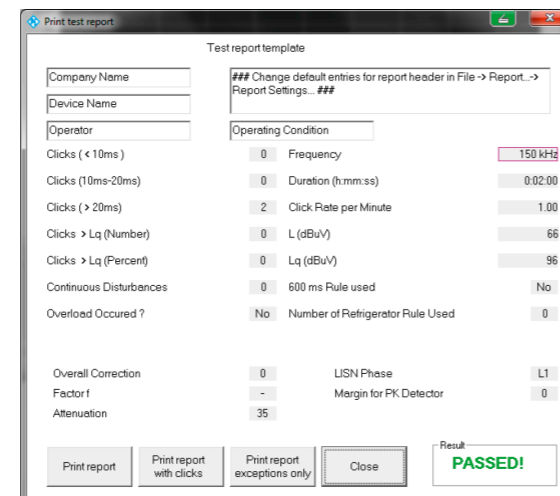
Print test report

Test report template

Company Name
Device Name
Operator

### Change default entries for report header in File -> Report...-> Report Settings... ###

Operating Condition

Clicks ( < 10ms ) 0
Clicks (10ms-20ms) 0
Clicks ( > 20ms) 2
Clicks > Lq (Number) 0
Clicks > Lq (Percent) 0
Continuous Disturbances 0
Overload Occured ? No

Frequency 150 kHz
Duration (h:mm:ss) 0:02:00
Click Rate per Minute 1.00
L (dBuV) 66
Lq (dBuV) 96
600 ms Rule used No
Number of Refrigerator Rule Used 0

Overall Correction 0
Factor f -
Attenuation 35

LISN Phase L1
Margin for PK Detector 0

Print report
Print report with clicks
Print report exceptions only
Close

Result
PASSED!